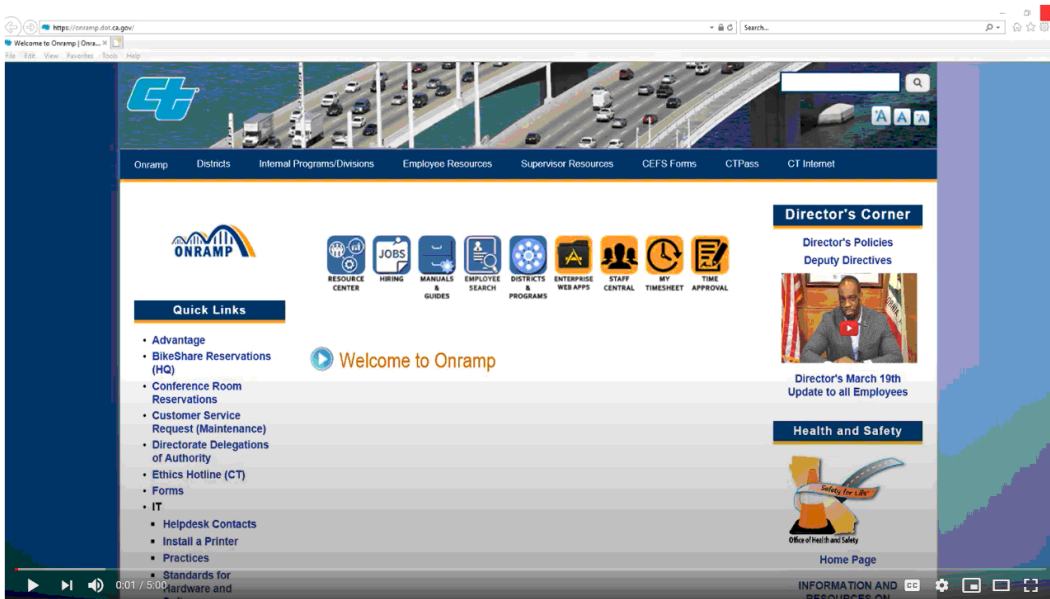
https://onramp.dot.ca.gov/
Search...
Welcome to Onramp | Onra...
File Edit View Favorites Tools Help

A A A

Onramp Districts Internal Programs/Divisions Employee Resources Supervisor Resources CEFS Forms CTPass CT Internet

ONRAMP

RESOURCE CENTER
JOBS
HIRING
MANUALS & GUIDES
EMPLOYEE SEARCH
DISTRICTS & PROGRAMS
ENTERPRISE WEB APPS
STAFF CENTRAL
MY TIMESHEET
TIME APPROVAL

Quick Links
• Advantage
• BikeShare Reservations (HQ)
• Conference Room Reservations
• Customer Service Request (Maintenance)
• Directorate Delegations of Authority
• Ethics Hotline (CT)
• Forms
• IT
▪ Helpdesk Contacts
▪ Install a Printer
▪ Practices
▪ Standards for Hardware and

Welcome to Onramp

Director's Corner
Director's Policies
Deputy Directives
Director's March 19th Update to all Employees

Health and Safety
Safety for Life
Office of Health and Safety
Home Page
INFORMATION AND RESOURCES ON

0:01 / 5:00